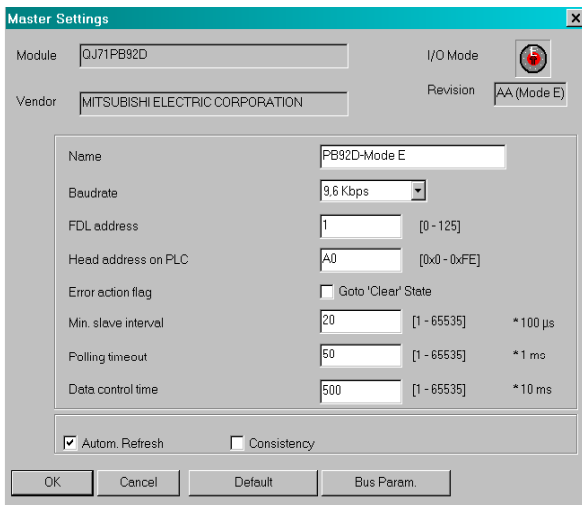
Master Settings

Module QJ71PB92D

I/O Mode

Vendor MITSUBISHI ELECTRIC CORPORATION

Revision AA (Mode E)

Name PB92D-Mode E

Baudrate 9,6 Kbps

FDL address 1 [0 - 125]

Head address on PLC A0 [0x0 - 0xFE]

Error action flag Goto 'Clear' State

Min. slave interval 20 [1 - 65535] *100 µs

Polling timeout 50 [1 - 65535] *1 ms

Data control time 500 [1 - 65535] *10 ms

Autom. Refresh Consistency

OK Cancel Default Bus Param.